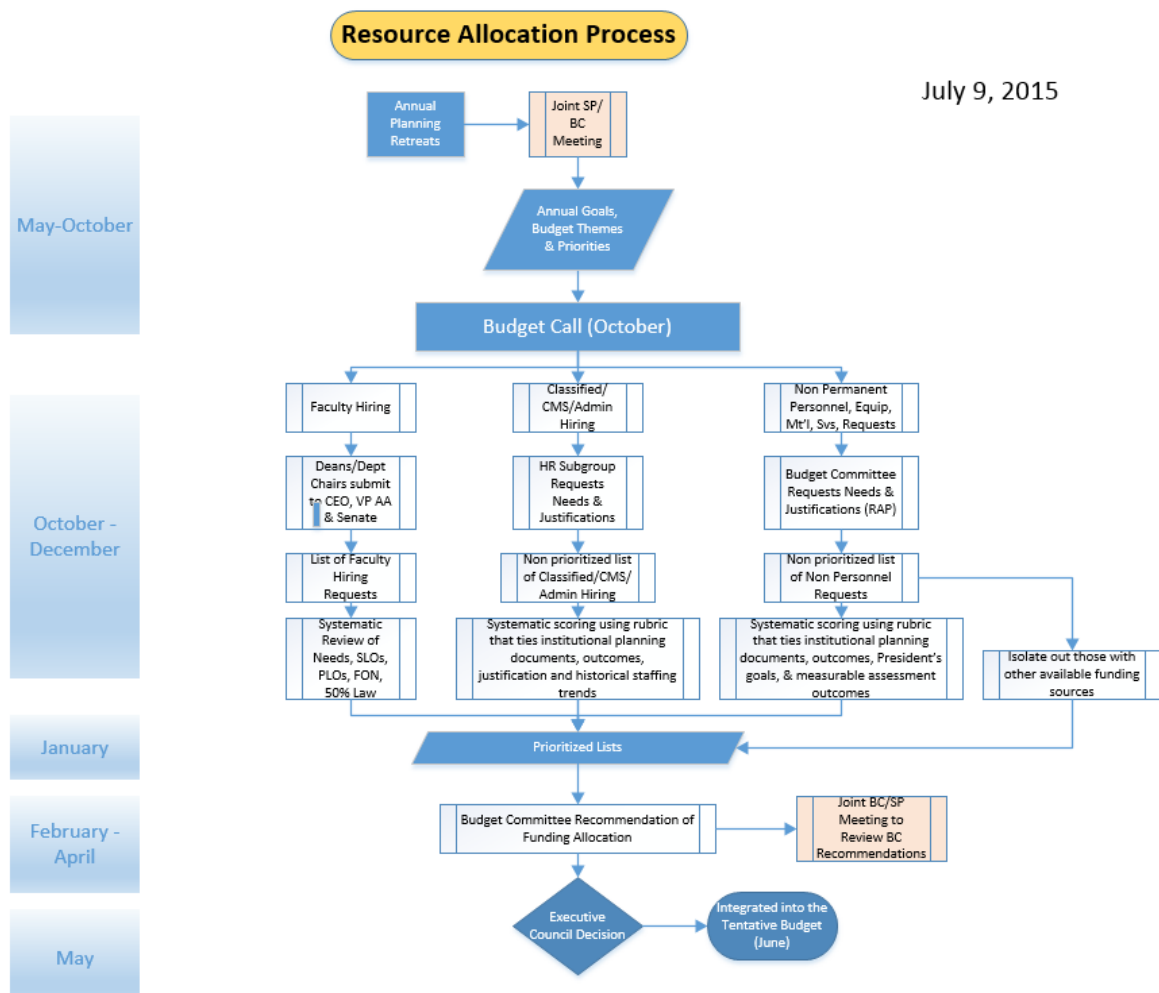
Resource Allocation Process

July 9, 2015

May-October

Annual Planning Retreats

Joint SP/ BC Meeting

Annual Goals, Budget Themes & Priorities

Budget Call (October)

October - December

Faculty Hiring

Classified/ CMS/Admin Hiring

Non Permanent Personnel, Equip, Mt'l, Svs, Requests

Deans/Dept Chairs submit to CEO, VP AA & Senate

HR Subgroup Requests Needs & Justifications

Budget Committee Requests Needs & Justifications (RAP)

List of Faculty Hiring Requests

Non prioritized list of Classified/CMS/ Admin Hiring

Non prioritized list of Non Personnel Requests

Systematic Review of Needs, SLOs, PLOs, FON, 50% Law

Systematic scoring using rubric that ties institutional planning documents, outcomes, justification and historical staffing trends

Systematic scoring using rubric that ties institutional planning documents, outcomes, President's goals, & measurable assessment outcomes

Isolate out those with other available funding sources

January

Prioritized Lists

February - April

Budget Committee Recommendation of Funding Allocation

Joint BC/SP Meeting to Review BC Recommendations

May

Executive Council Decision

Integrated into the Tentative Budget (June)